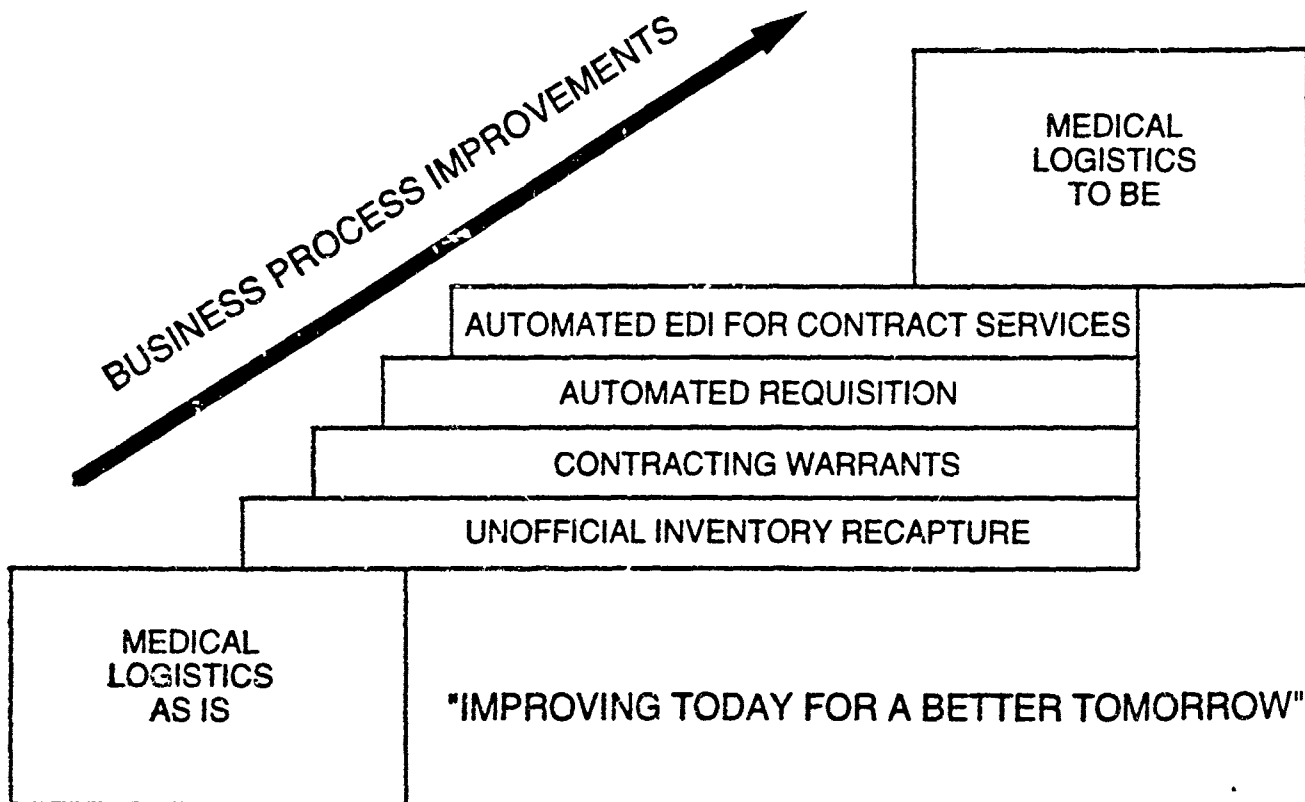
BUSINESS PROCESS IMPROVEMENTS

MEDICAL LOGISTICS TO BE

AUTOMATED EDI FOR CONTRACT SERVICES

AUTOMATED REQUISITION

CONTRACTING WARRANTS

UNOFFICIAL INVENTORY RECAPTURE

MEDICAL LOGISTICS AS IS

"IMPROVING TODAY FOR A BETTER TOMORROW"